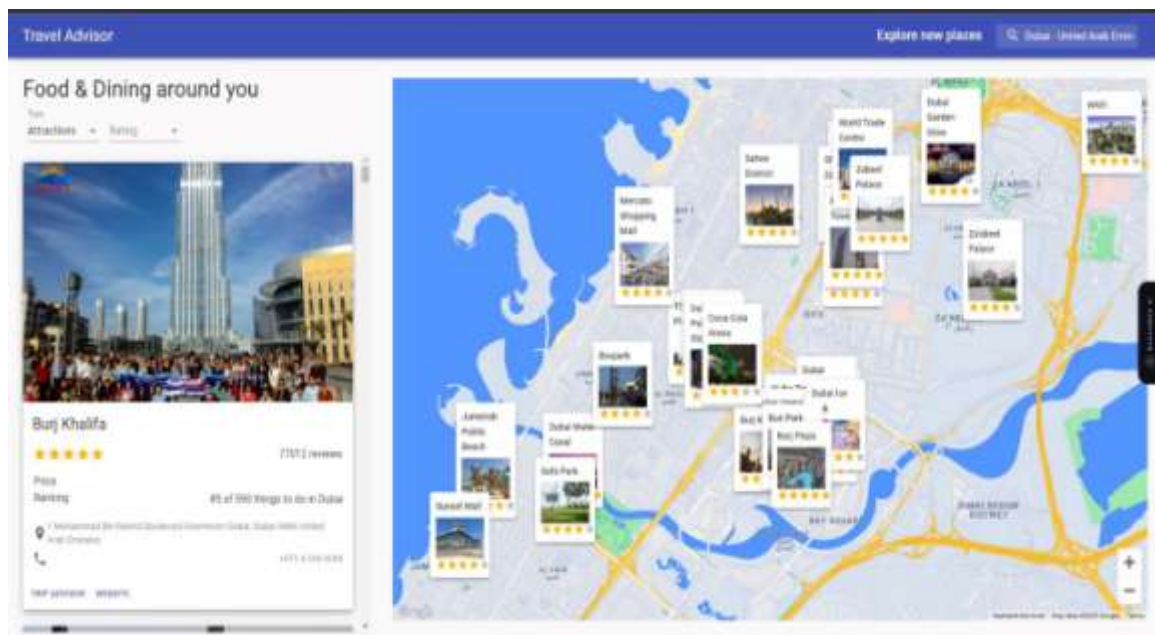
Travel Advisor

Explore new places

Dubai United Arab Emirates

Food & Dining around you

Type
Attractions

Rating

Burj Khalifa

★★★★★

77012 reviews

Price

Ranking

#5 of 590 things to do in Dubai

1 Mohammed Bin Rashid Boulevard Downtown Dubai, Dubai United Arab Emirates

TRIP ADVISOR WEBSITE

Mercato Shopping Mall

Bahrain District

World Trade Centre

Dubai Garden Glow

Zabeel Palace

Zabeel Palace

Coca Cola Arena

Boxpark

Jumeirah Public Beach

Dubai Water Canal

Safa Park

Sunset Mall

Burj Park

Burj Plaza

Dubai

Dubai Fountain

BAY AVENUE

+

−